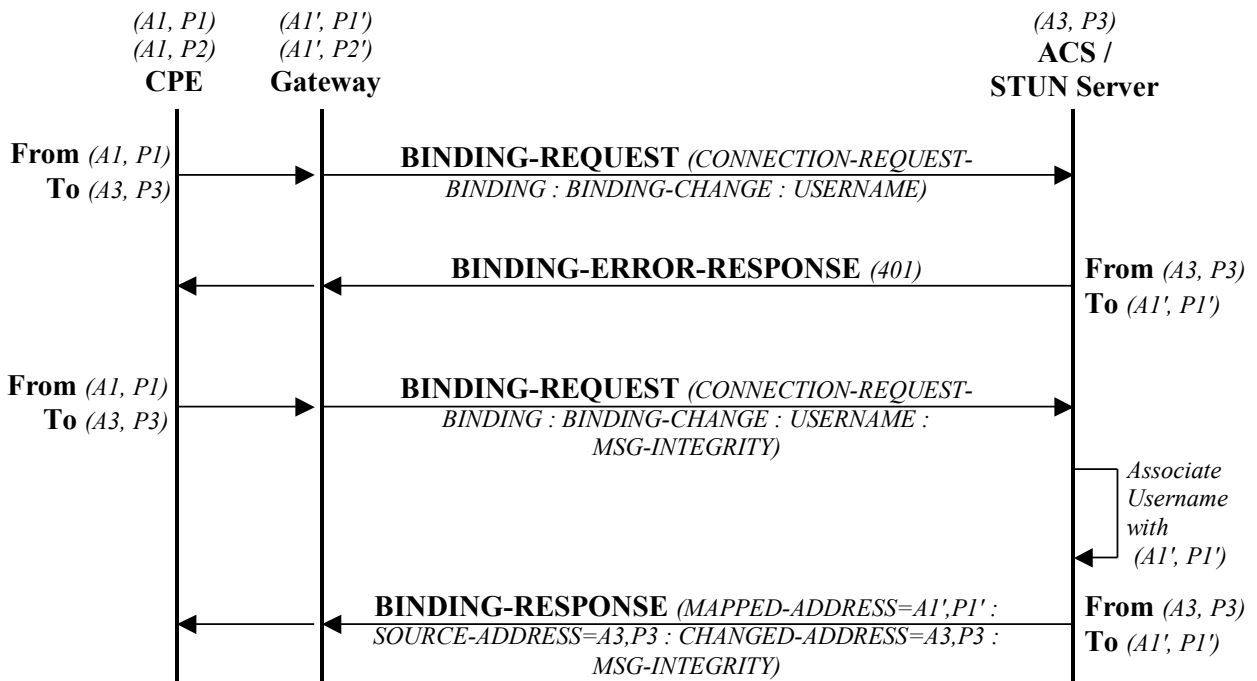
(A1, P1)
(A1, P2)
CPE

(A1', P1')
(A1', P2')
Gateway

(A3, P3)
ACS /
STUN Server

From (A1, P1)
To (A3, P3)

BINDING-REQUEST (CONNECTION-REQUEST-BINDING : BINDING-CHANGE : USERNAME)

BINDING-ERROR-RESPONSE (401)

From (A3, P3)
To (A1', P1')

From (A1, P1)
To (A3, P3)

BINDING-REQUEST (CONNECTION-REQUEST-BINDING : BINDING-CHANGE : USERNAME : MSG-INTEGRITY)

Associate Username with (A1', P1')

BINDING-RESPONSE (MAPPED-ADDRESS=A1',P1' : SOURCE-ADDRESS=A3,P3 : CHANGED-ADDRESS=A3,P3 : MSG-INTEGRITY)

From (A3, P3)
To (A1', P1')